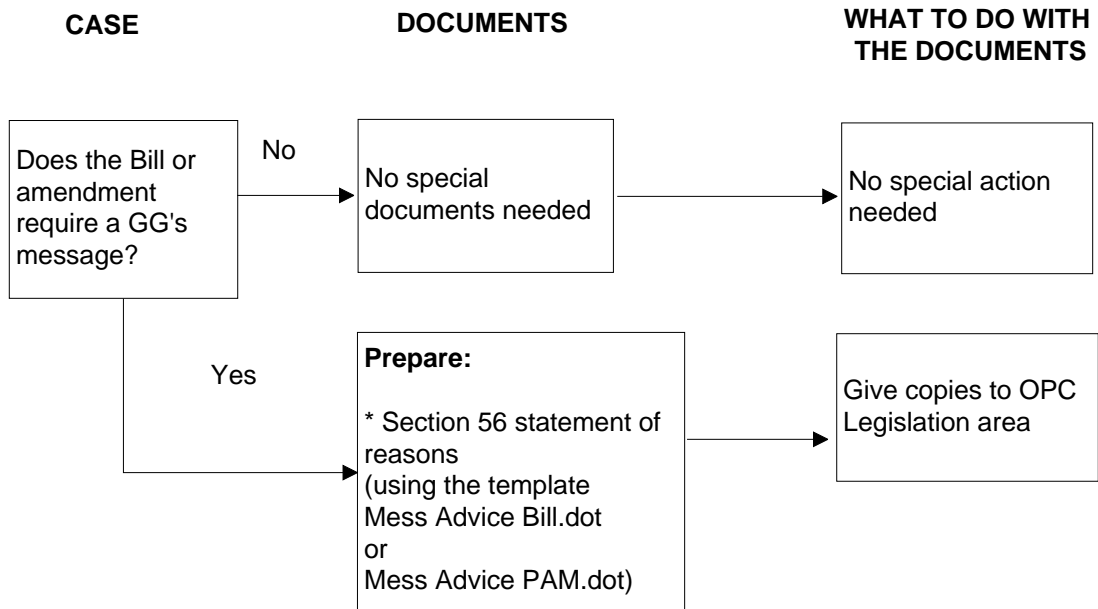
CASE

DOCUMENTS

WHAT TO DO WITH THE DOCUMENTS

Does the Bill or amendment require a GG's message?

No

No special documents needed

No special action needed

Yes

Prepare:

* Section 56 statement of reasons
(using the template
Mess Advice Bill.dot
or
Mess Advice PAM.dot)

Give copies to OPC Legislation area